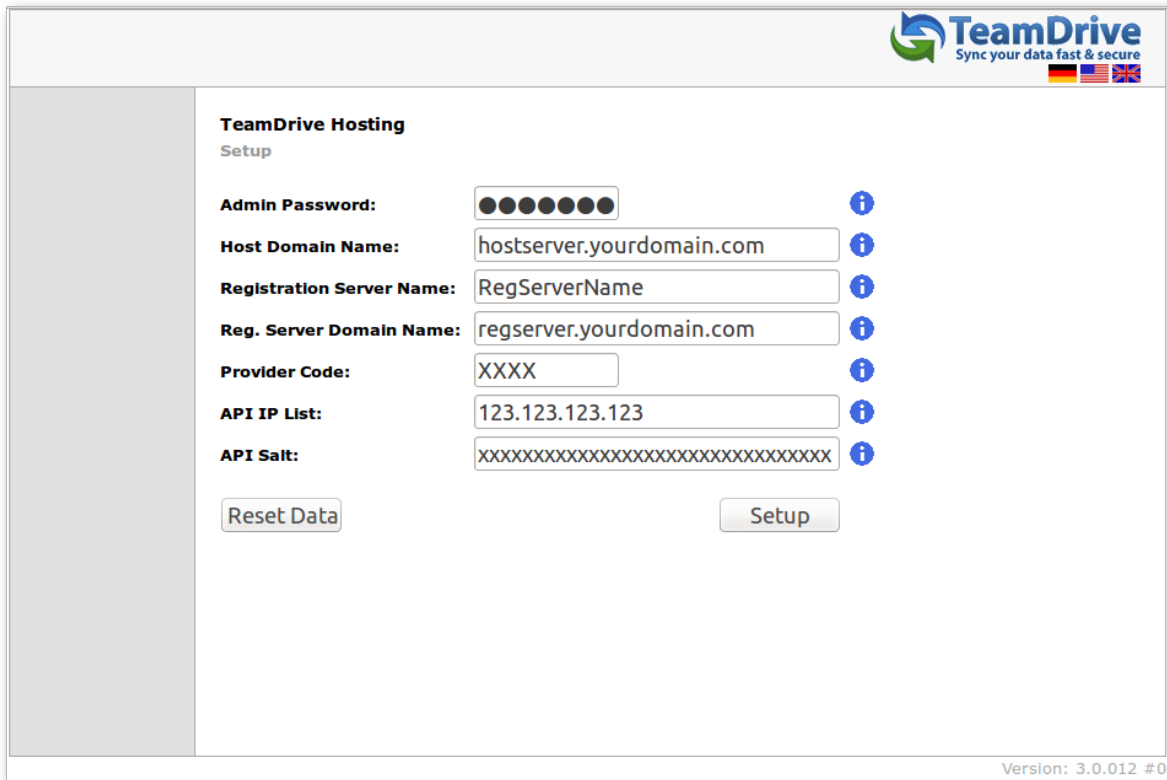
TeamDrive
Sync your data fast & secure

TeamDrive Hosting
Setup

Admin Password: ●●●●●●●
Host Domain Name: hostserver.yourdomain.com
Registration Server Name: RegServerName
Reg. Server Domain Name: regserver.yourdomain.com
Provider Code: XXXX
API IP List: 123.123.123.123
API Salt: xxxxxxxxxxxxxxxxxxxxxxxxxxxxxxxx

Reset Data

Setup

Version: 3.0.012 #0